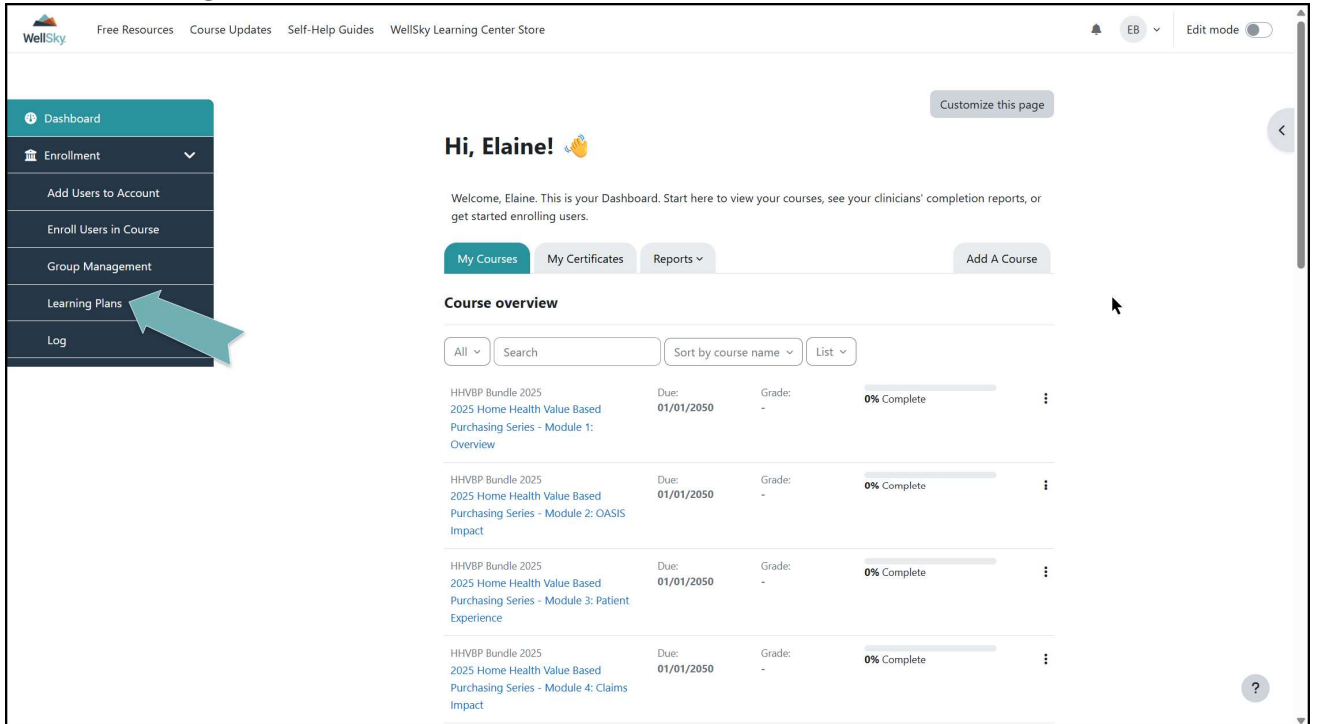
WellSky

Free Resources Course Updates Self-Help Guides WellSky Learning Center Store

EB

Edit mode

Dashboard

Enrollment

Add Users to Account

Enroll Users in Course

Group Management

Learning Plans

Log

Customize this page

Hi, Elaine! 👋

Welcome, Elaine. This is your Dashboard. Start here to view your courses, see your clinicians' completion reports, or get started enrolling users.

My Courses My Certificates Reports

Add A Course

Course overview

All Search Sort by course name List

HHVBP Bundle 2025
2025 Home Health Value Based Purchasing Series - Module 1: Overview
Due: 01/01/2050
Grade: -
0% Complete

HHVBP Bundle 2025
2025 Home Health Value Based Purchasing Series - Module 2: OASIS Impact
Due: 01/01/2050
Grade: -
0% Complete

HHVBP Bundle 2025
2025 Home Health Value Based Purchasing Series - Module 3: Patient Experience
Due: 01/01/2050
Grade: -
0% Complete

HHVBP Bundle 2025
2025 Home Health Value Based Purchasing Series - Module 4: Claims Impact
Due: 01/01/2050
Grade: -
0% Complete

?